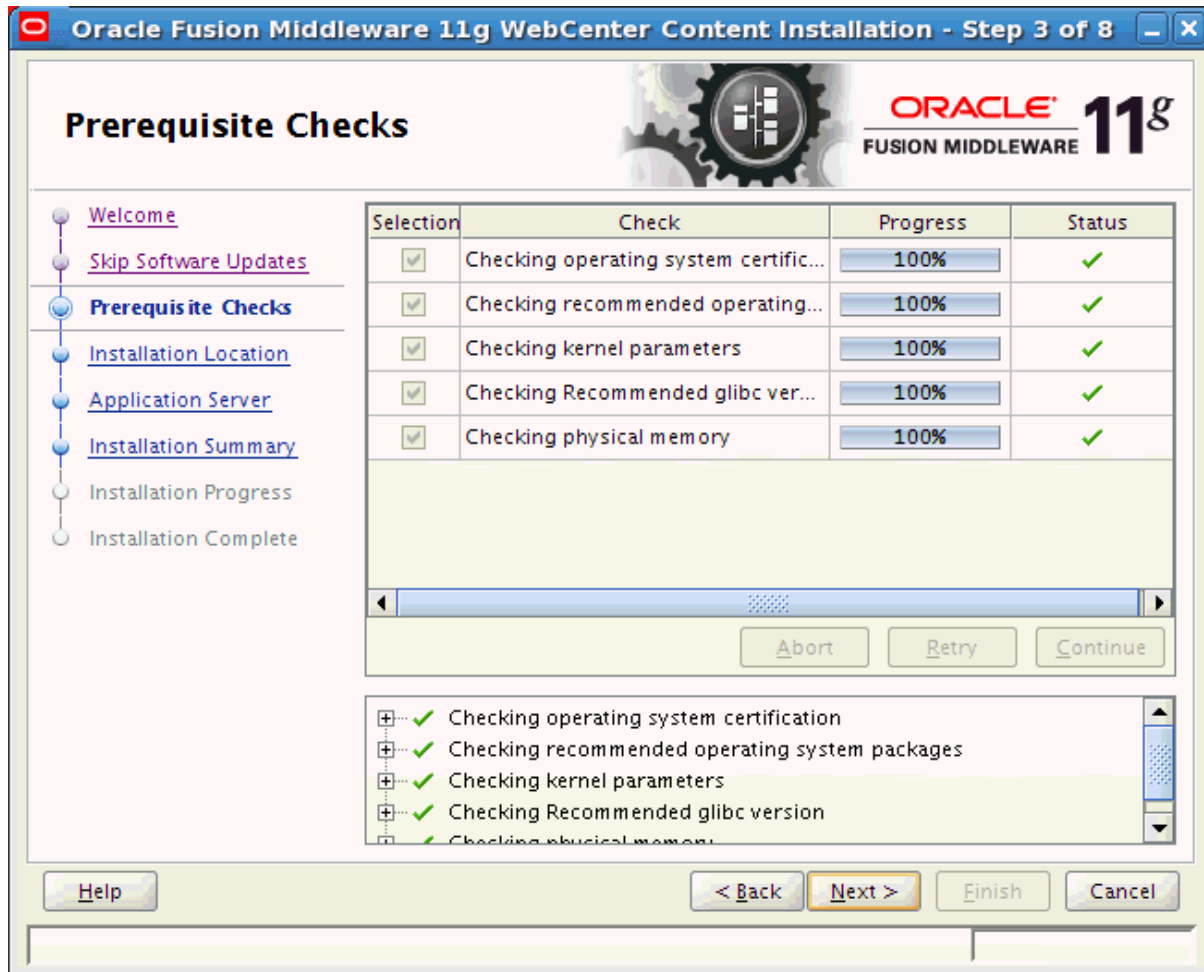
Oracle Fusion Middleware 11g WebCenter Content Installation - Step 3 of 8

Prerequisite Checks

ORACLE
FUSION MIDDLEWARE 11g

Welcome
Skip Software Updates
Prerequisite Checks
Installation Location
Application Server
Installation Summary
Installation Progress
Installation Complete

| Selection | Check | Progress | Status |
|---|---|---|---|
| | Checking operating system certific... | 100% | ✓ |
| | Checking recommended operating... | 100% | ✓ |
| | Checking kernel parameters | 100% | ✓ |
| | Checking Recommended glibc ver... | 100% | ✓ |
| | Checking physical memory | 100% | ✓ |

Abort Retry Continue

Checking operating system certification
Checking recommended operating system packages
Checking kernel parameters
Checking Recommended glibc version
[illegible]

Help
< Back Next > Finish Cancel